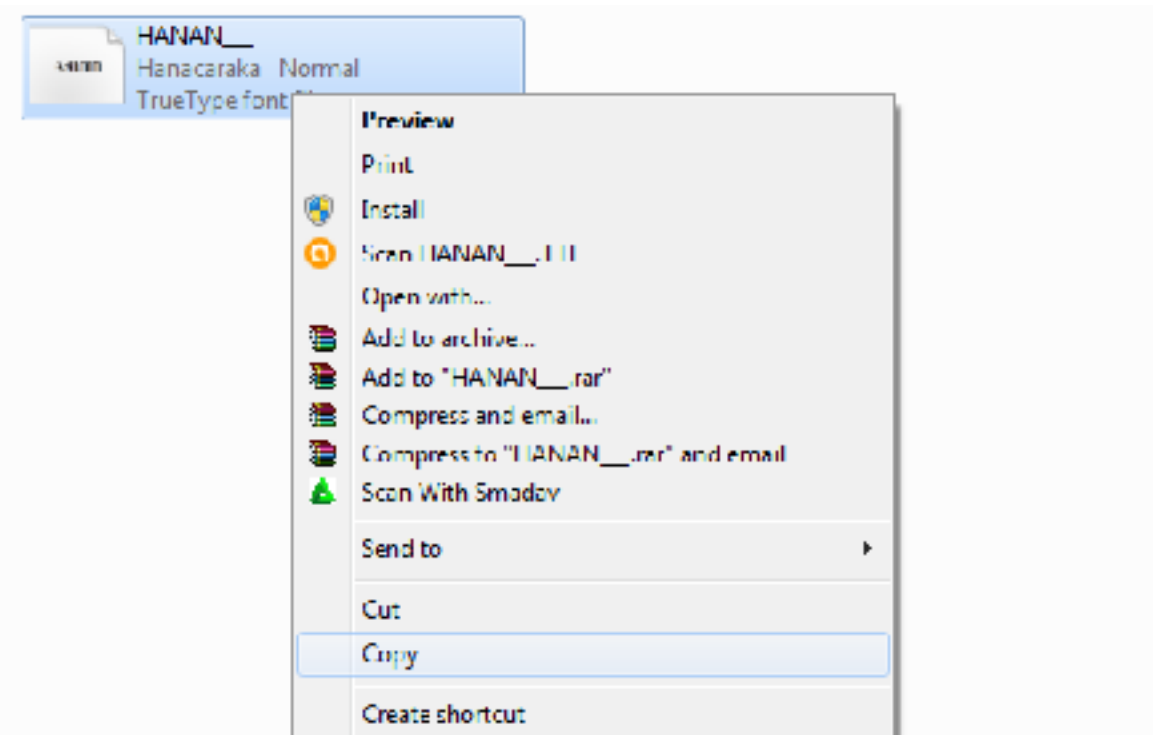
HANAN__
Hanacaraka Normal
TrueType font fi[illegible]

Preview
Print
Install
Scan HANAN__.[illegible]
Open with...
Add to archive...
Add to "HANAN__.rar"
Compress and email...
Compress to "HANAN__.rar" and email
Scan With Smadav
Send to
Cut
Copy
Create shortcut